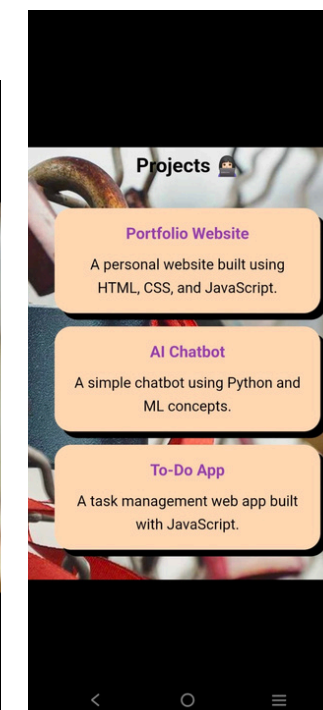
Projects 🧕🏻

Portfolio Website

A personal website built using HTML, CSS, and JavaScript.

AI Chatbot

A simple chatbot using Python and ML concepts.

To-Do App

A task management web app built with JavaScript.